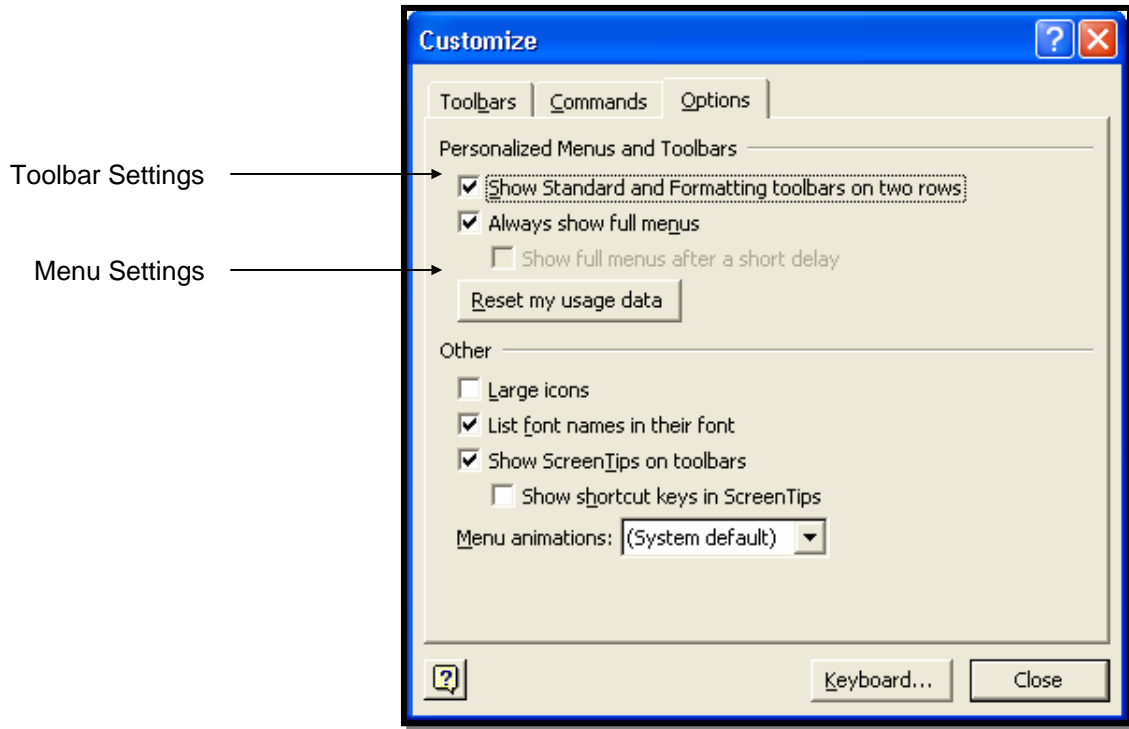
Customize

Toolbars | Commands | Options

Personalized Menus and Toolbars

Toolbar Settings

Show Standard and Formatting toolbars on two rows

Always show full menus

Menu Settings

Show full menus after a short delay

Reset my usage data

Other

Large icons

List font names in their font

Show ScreenTips on toolbars

Show shortcut keys in ScreenTips

Menu animations: (System default)

Keyboard...

Close